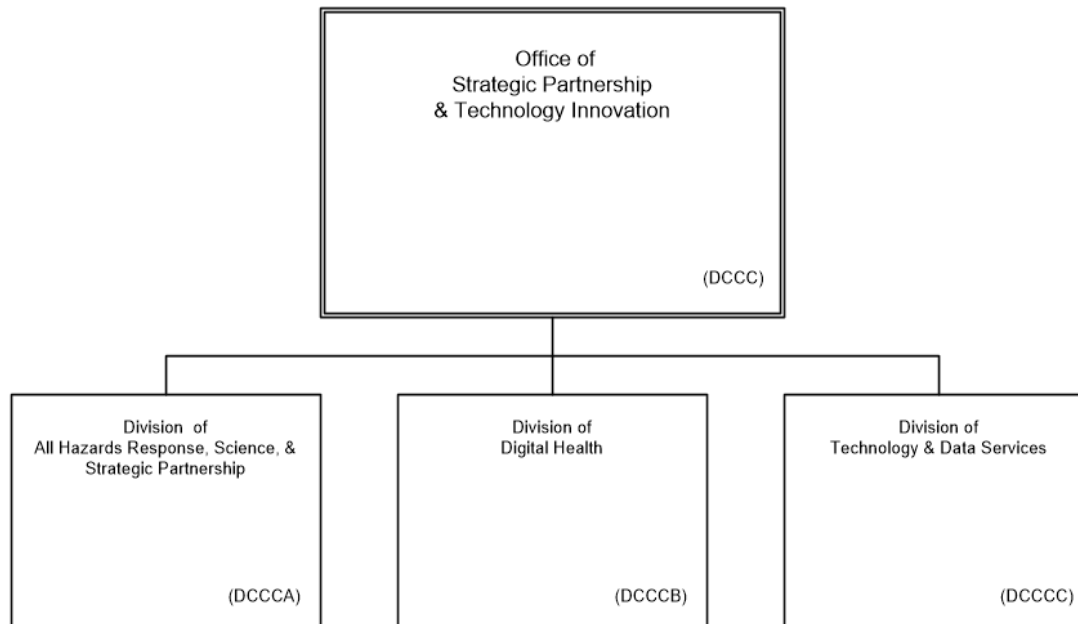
Office of
Strategic Partnership
& Technology Innovation

(DCCC)

Division of
All Hazards Response, Science, &
Strategic Partnership

(DCCCA)

Division of
Digital Health

(DCCCB)

Division of
Technology & Data Services

(DCCCC)